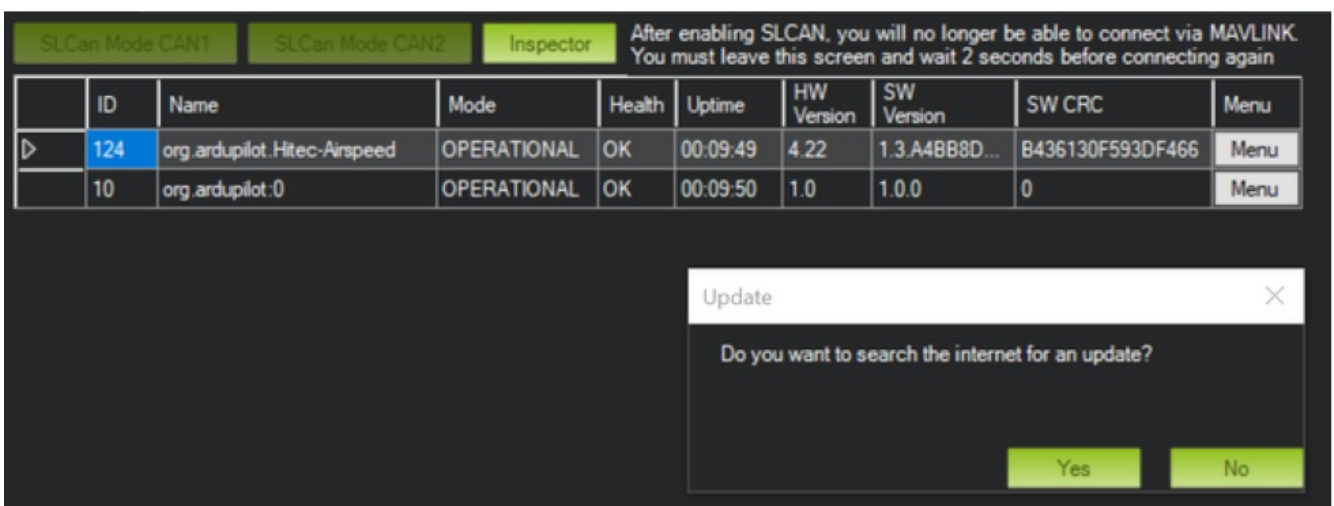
SLCan Mode CAN1 SLCan Mode CAN2 Inspector

After enabling SLCAN, you will no longer be able to connect via MAVLINK. You must leave this screen and wait 2 seconds before connecting again

| | ID | Name | Mode | Health | Uptime | HW Version | SW Version | SW CRC | Menu |
|---|---|---|---|---|---|---|---|---|---|
| ▷ | 124 | org.ardupilot.Hitec-Airspeed | OPERATIONAL | OK | 00:09:49 | 4.22 | 1.3.A4BB8D... | B436130F593DF466 | Menu |
| | 10 | org.ardupilot:0 | OPERATIONAL | OK | 00:09:50 | 1.0 | 1.0.0 | 0 | Menu |

Update

Do you want to search the internet for an update?

Yes No